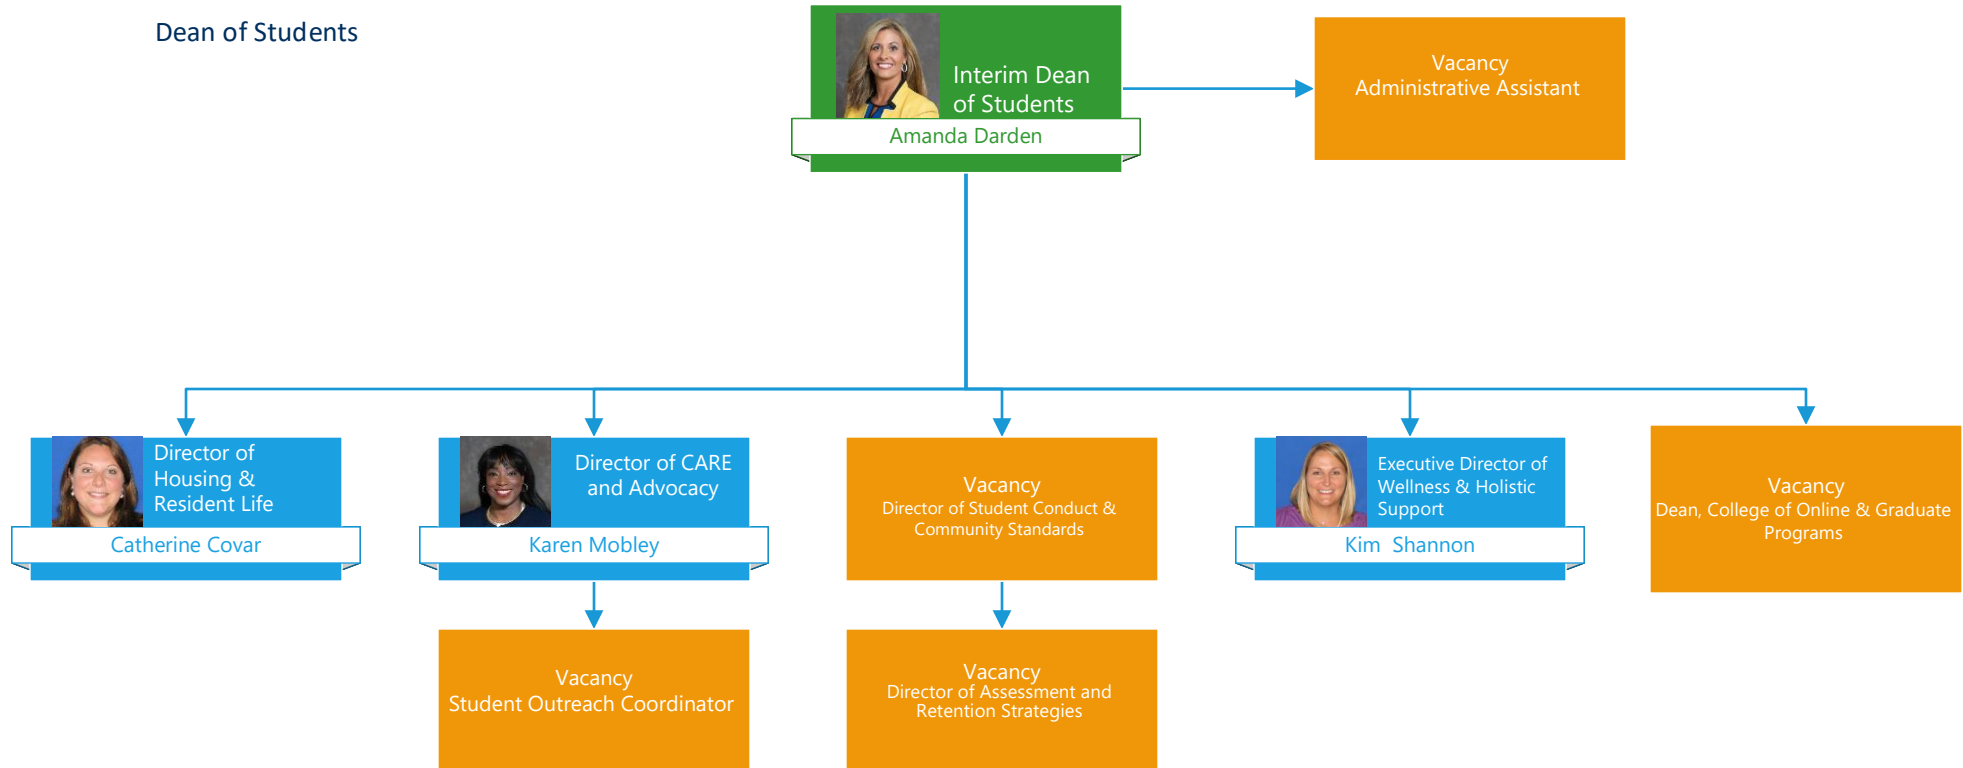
Dean of Students

Interim Dean of Students
Amanda Darden

Vacancy
Administrative Assistant

Director of Housing & Resident Life
Catherine Covar

Director of CARE and Advocacy
Karen Mobley

Vacancy
Director of Student Conduct & Community Standards

Executive Director of Wellness & Holistic Support
Kim Shannon

Vacancy
Dean, College of Online & Graduate Programs

Vacancy
Student Outreach Coordinator

Vacancy
Director of Assessment and Retention Strategies